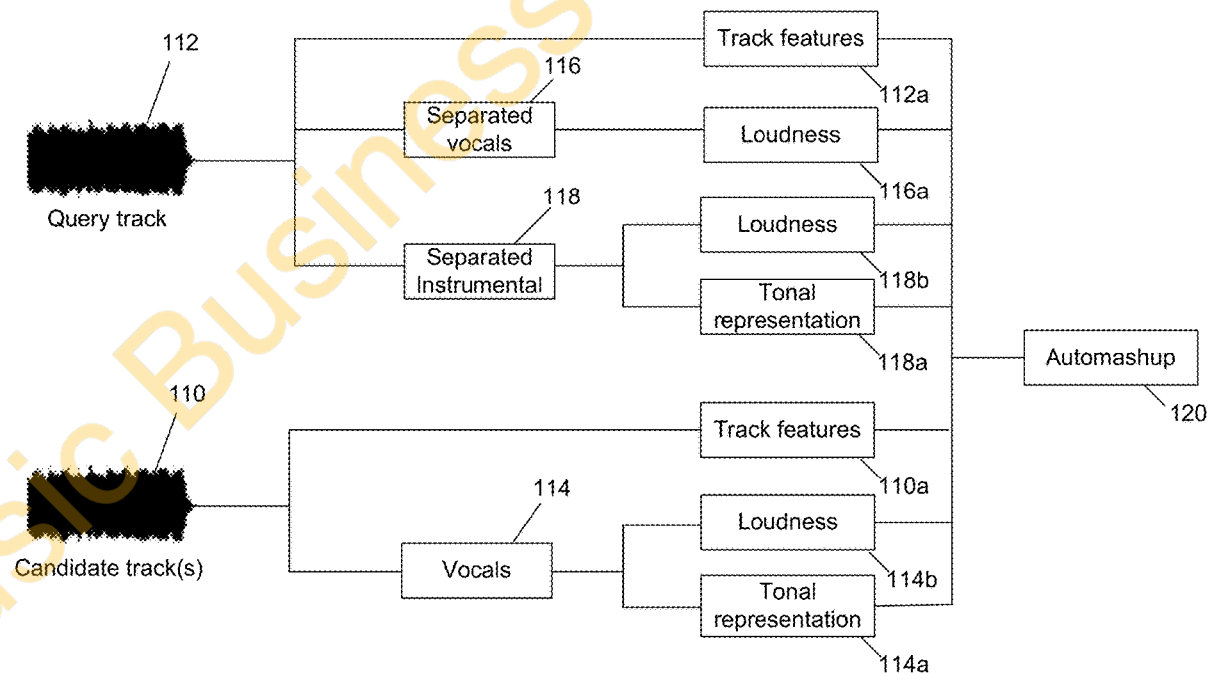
112

Query track

116

Separated vocals

118

Separated Instrumental

Track features

112a

Loudness

116a

Loudness

118b

Tonal representation

118a

Automashup

120

110

Candidate track(s)

114

Vocals

Track features

110a

Loudness

114b

Tonal representation

114a

sic Business